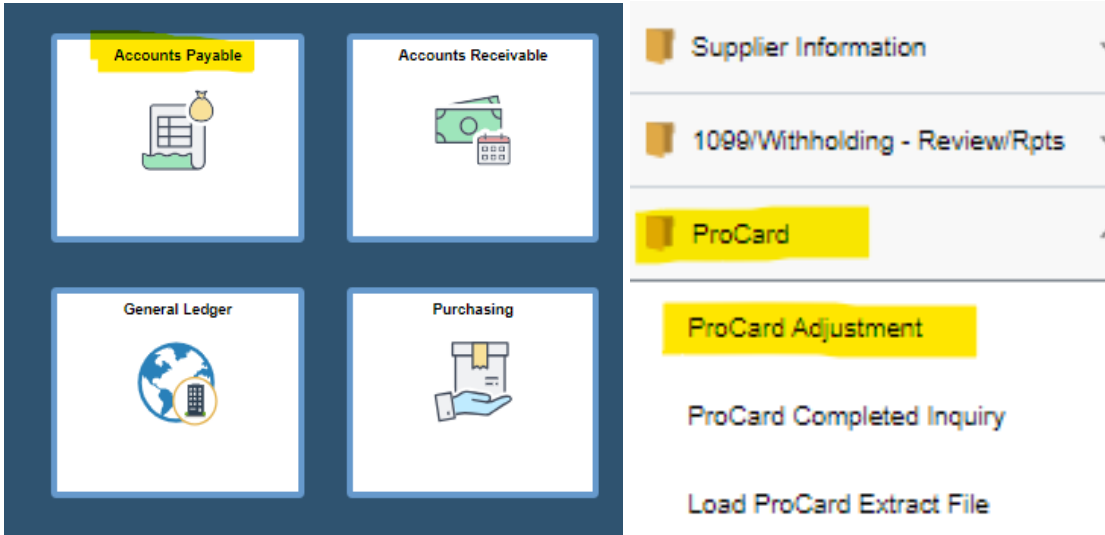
Accounts Payable

Accounts Receivable

General Ledger

Purchasing

Supplier Information

1099/Withholding - Review/Rpts

ProCard

ProCard Adjustment

ProCard Completed Inquiry

Load ProCard Extract File